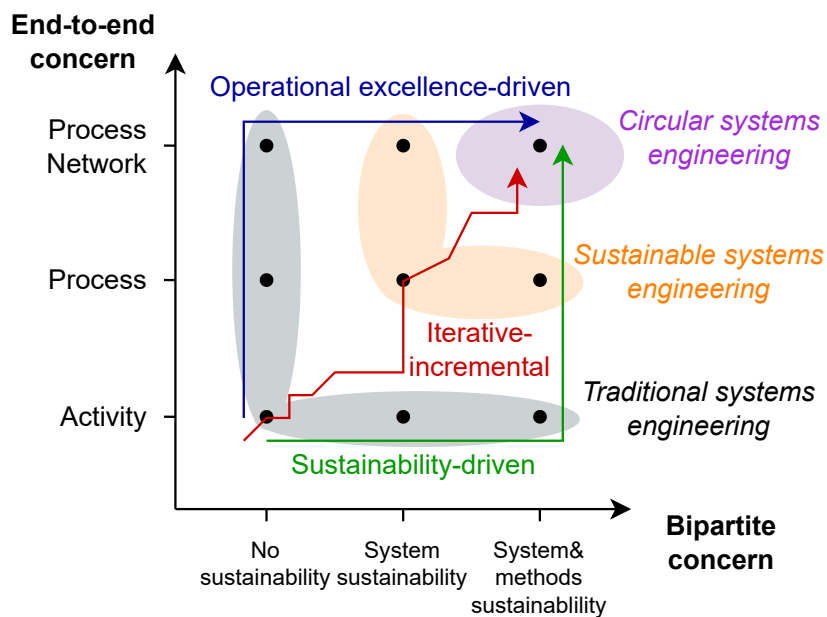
End-to-end concern

Operational excellence-driven

Circular systems engineering

Process Network

Process

Sustainable systems engineering

Iterative-incremental

Activity

Traditional systems engineering

Sustainability-driven

Bipartite concern

No sustainability

System sustainability

System& methods sustainablility